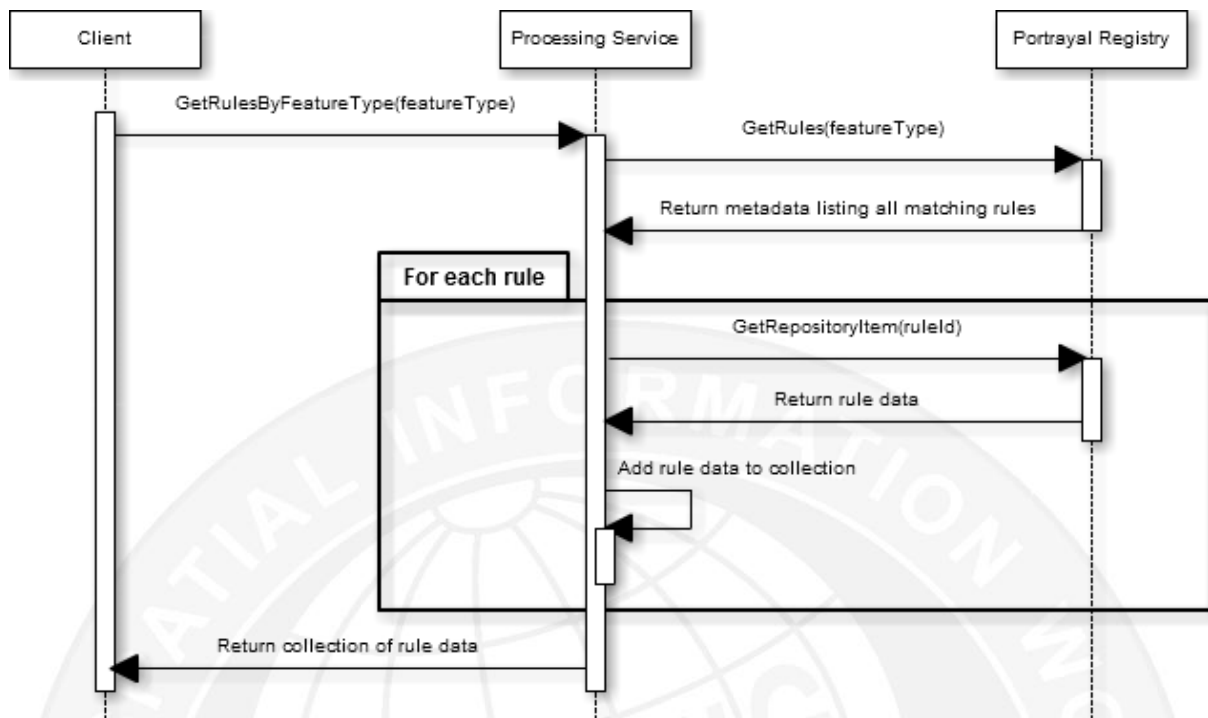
Client

Processing Service

Portrayal Registry

GetRulesByFeatureType(featureType)

GetRules(featureType)

Return metadata listing all matching rules

For each rule

GetRepositoryItem(ruleId)

Return rule data

Add rule data to collection

Return collection of rule data

SPATIAL INFORMATION